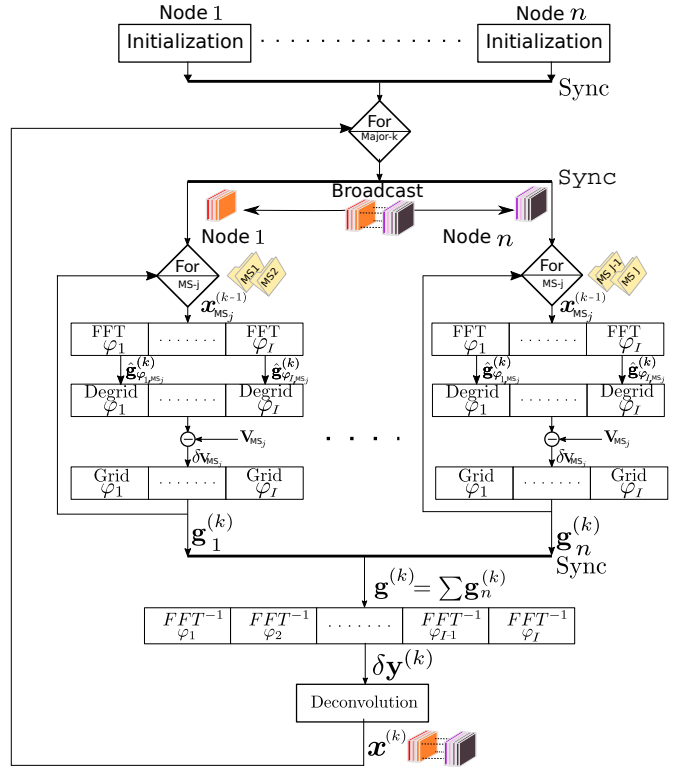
Node 1

Node $n$

Initialization

Initialization

Sync

For
Major-k

Sync

Broadcast

Node 1

Node $n$

For
MS-j

MS1

MS2

$x_{MS_j}^{(k-1)}$

FFT $\varphi_1$

FFT $\varphi_I$

$\hat{g}_{\varphi_{1,MS_j}}^{(k)}$

$\hat{g}_{\varphi_{I,MS_j}}^{(k)}$

Degrid $\varphi_1$

Degrid $\varphi_I$

$V_{MS_j}$

$\delta V_{MS_j}$

Grid $\varphi_1$

Grid $\varphi_I$

$g_1^{(k)}$

For
MS-j

MS J-1

MS J

$x_{MS_j}^{(k-1)}$

FFT $\varphi_1$

FFT $\varphi_I$

$\hat{g}_{\varphi_{1,MS_j}}^{(k)}$

$\hat{g}_{\varphi_{I,MS_j}}^{(k)}$

Degrid $\varphi_1$

Degrid $\varphi_I$

$V_{MS_j}$

$\delta V_{MS_j}$

Grid $\varphi_1$

Grid $\varphi_I$

$g_n^{(k)}$

Sync

$g^{(k)} = \sum g_n^{(k)}$

| $FFT^{-1}$ $\varphi_1$ | $FFT^{-1}$ $\varphi_2$ | ....... | $FFT^{-1}$ $\varphi_{I\text{-}1}$ | $FFT^{-1}$ $\varphi_I$ |
|---|---|---|---|---|

$\delta y^{(k)}$

Deconvolution

$x^{(k)}$